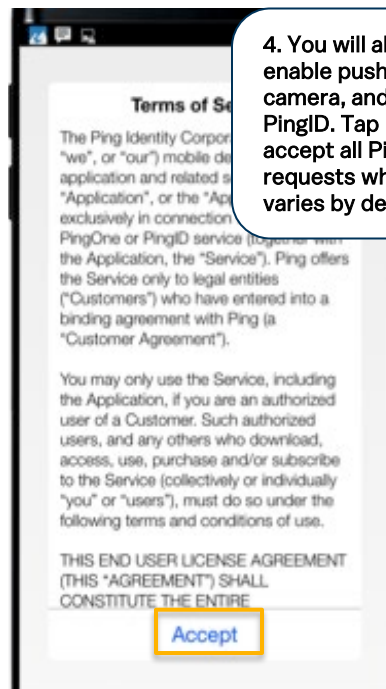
4. You will al
enable push
camera, and
PingID. Tap
accept all Pi
requests wh
varies by de

Terms of Se

The Ping Identity Corpor
"we", or "our") mobile de
application and related s
"Application", or the "Ap
exclusively in connection
PingOne or PingID service (together with the Application, the "Service"). Ping offers the Service only to legal entities ("Customers") who have entered into a binding agreement with Ping (a "Customer Agreement").

You may only use the Service, including the Application, if you are an authorized user of a Customer. Such authorized users, and any others who download, access, use, purchase and/or subscribe to the Service (collectively or individually "you" or "users"), must do so under the following terms and conditions of use.

THIS END USER LICENSE AGREEMENT (THIS "AGREEMENT") SHALL CONSTITUTE THE ENTIRE

Accept